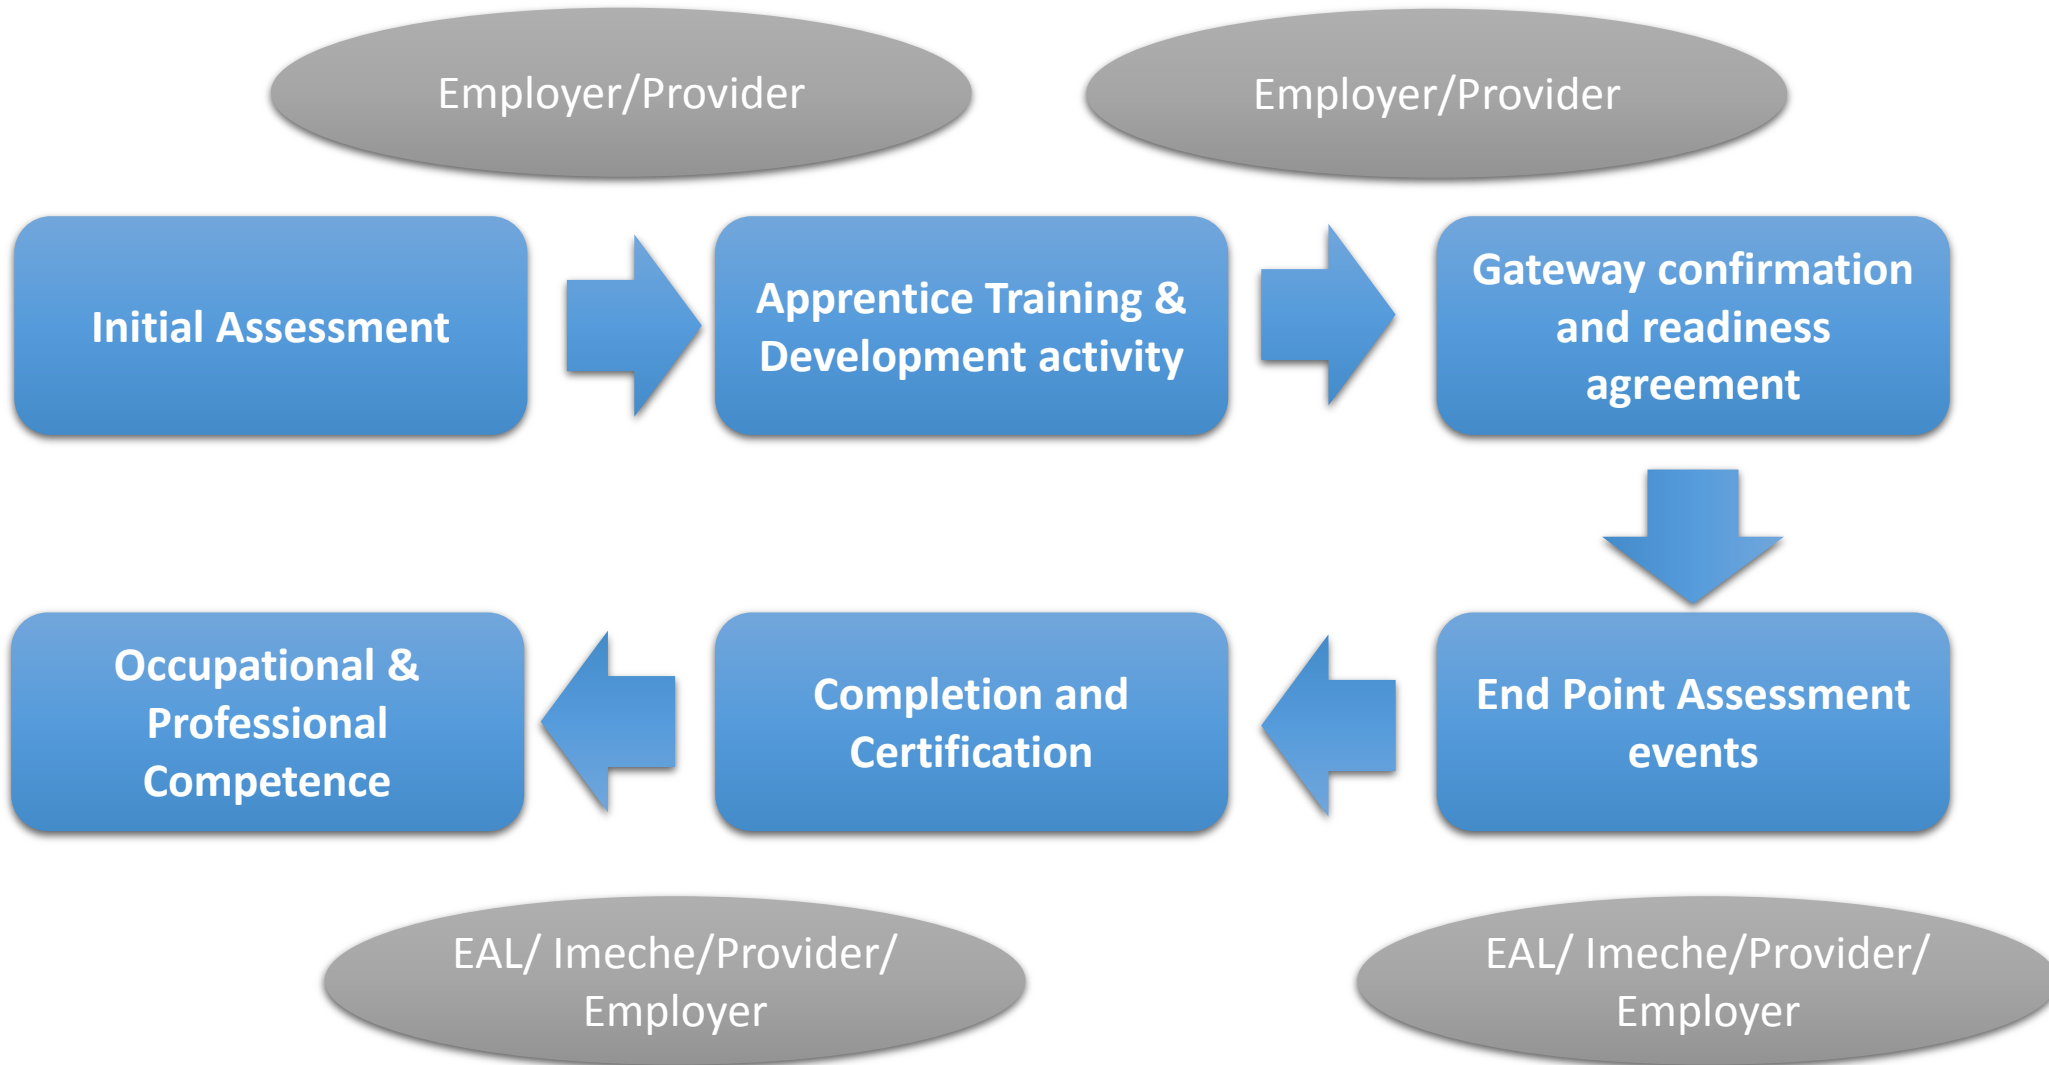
Employer/Provider

Employer/Provider

Initial Assessment

Apprentice Training & Development activity

Gateway confirmation and readiness agreement

End Point Assessment events

Completion and Certification

Occupational & Professional Competence

EAL/ Imeche/Provider/ Employer

EAL/ Imeche/Provider/ Employer